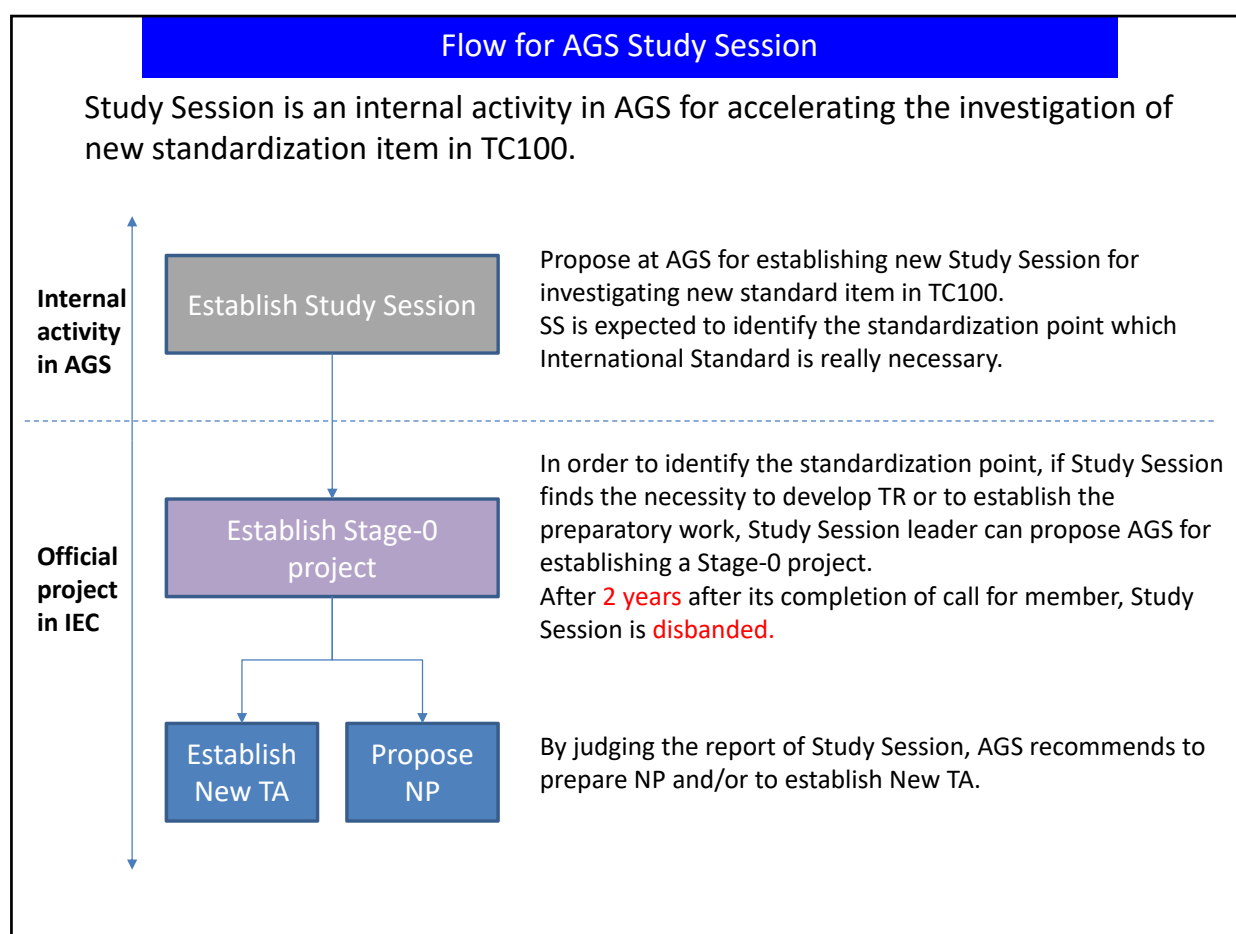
Flow for AGS Study Session

Study Session is an internal activity in AGS for accelerating the investigation of new standardization item in TC100.

Internal activity in AGS

Establish Study Session

Propose at AGS for establishing new Study Session for investigating new standard item in TC100.
SS is expected to identify the standardization point which International Standard is really necessary.

Official project in IEC

Establish Stage-0 project

In order to identify the standardization point, if Study Session finds the necessity to develop TR or to establish the preparatory work, Study Session leader can propose AGS for establishing a Stage-0 project.
After 2 years after its completion of call for member, Study Session is disbanded.

Establish New TA

Propose NP

By judging the report of Study Session, AGS recommends to prepare NP and/or to establish New TA.